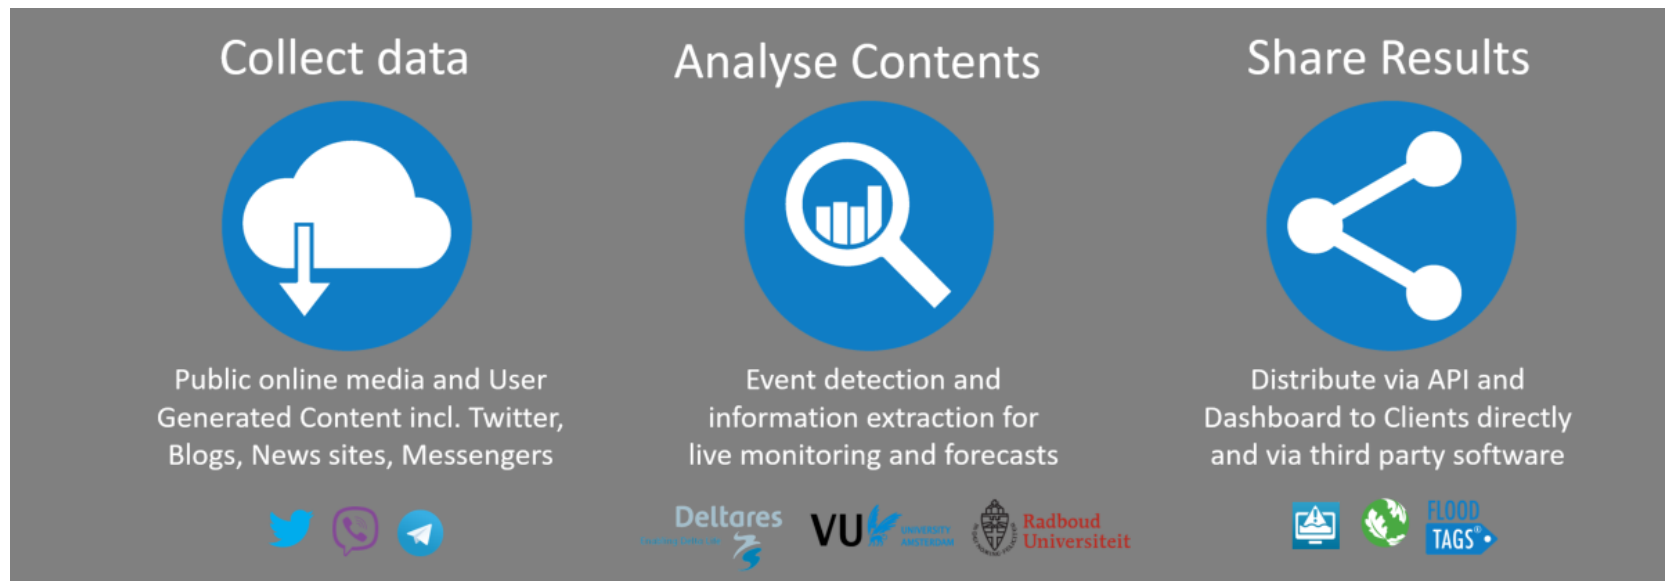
Collect data

Public online media and User Generated Content incl. Twitter, Blogs, News sites, Messengers

Analyse Contents

Event detection and information extraction for live monitoring and forecasts

Deltares

VU UNIVERSITY AMSTERDAM

Radboud Universiteit

Share Results

Distribute via API and Dashboard to Clients directly and via third party software

FLOOD TAGS